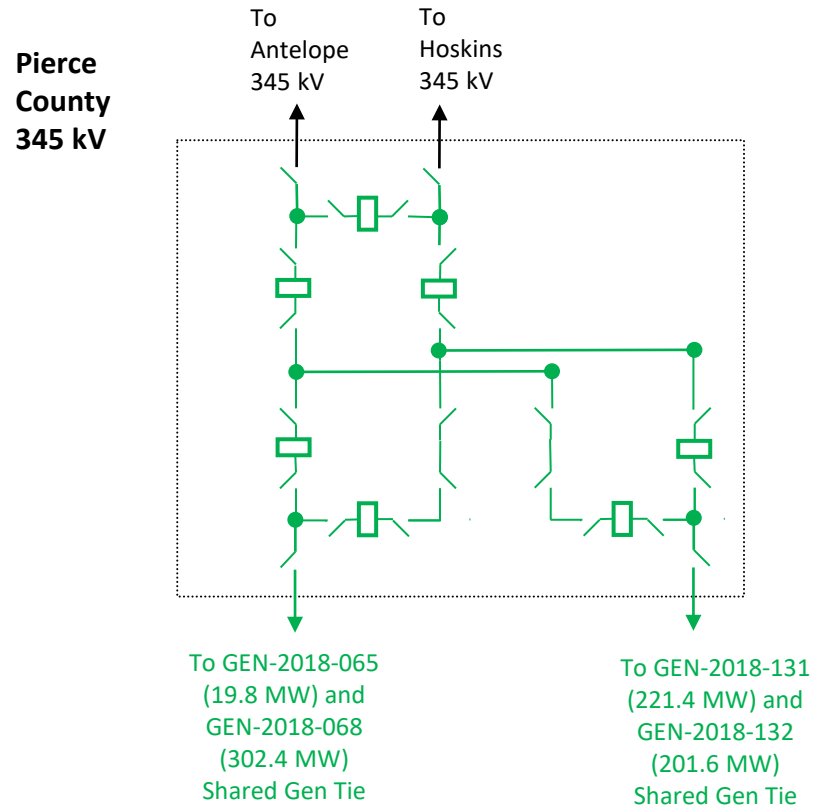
Pierce County 345 kV

To Antelope 345 kV

To Hoskins 345 kV

To GEN-2018-065 (19.8 MW) and GEN-2018-068 (302.4 MW) Shared Gen Tie

To GEN-2018-131 (221.4 MW) and GEN-2018-132 (201.6 MW) Shared Gen Tie